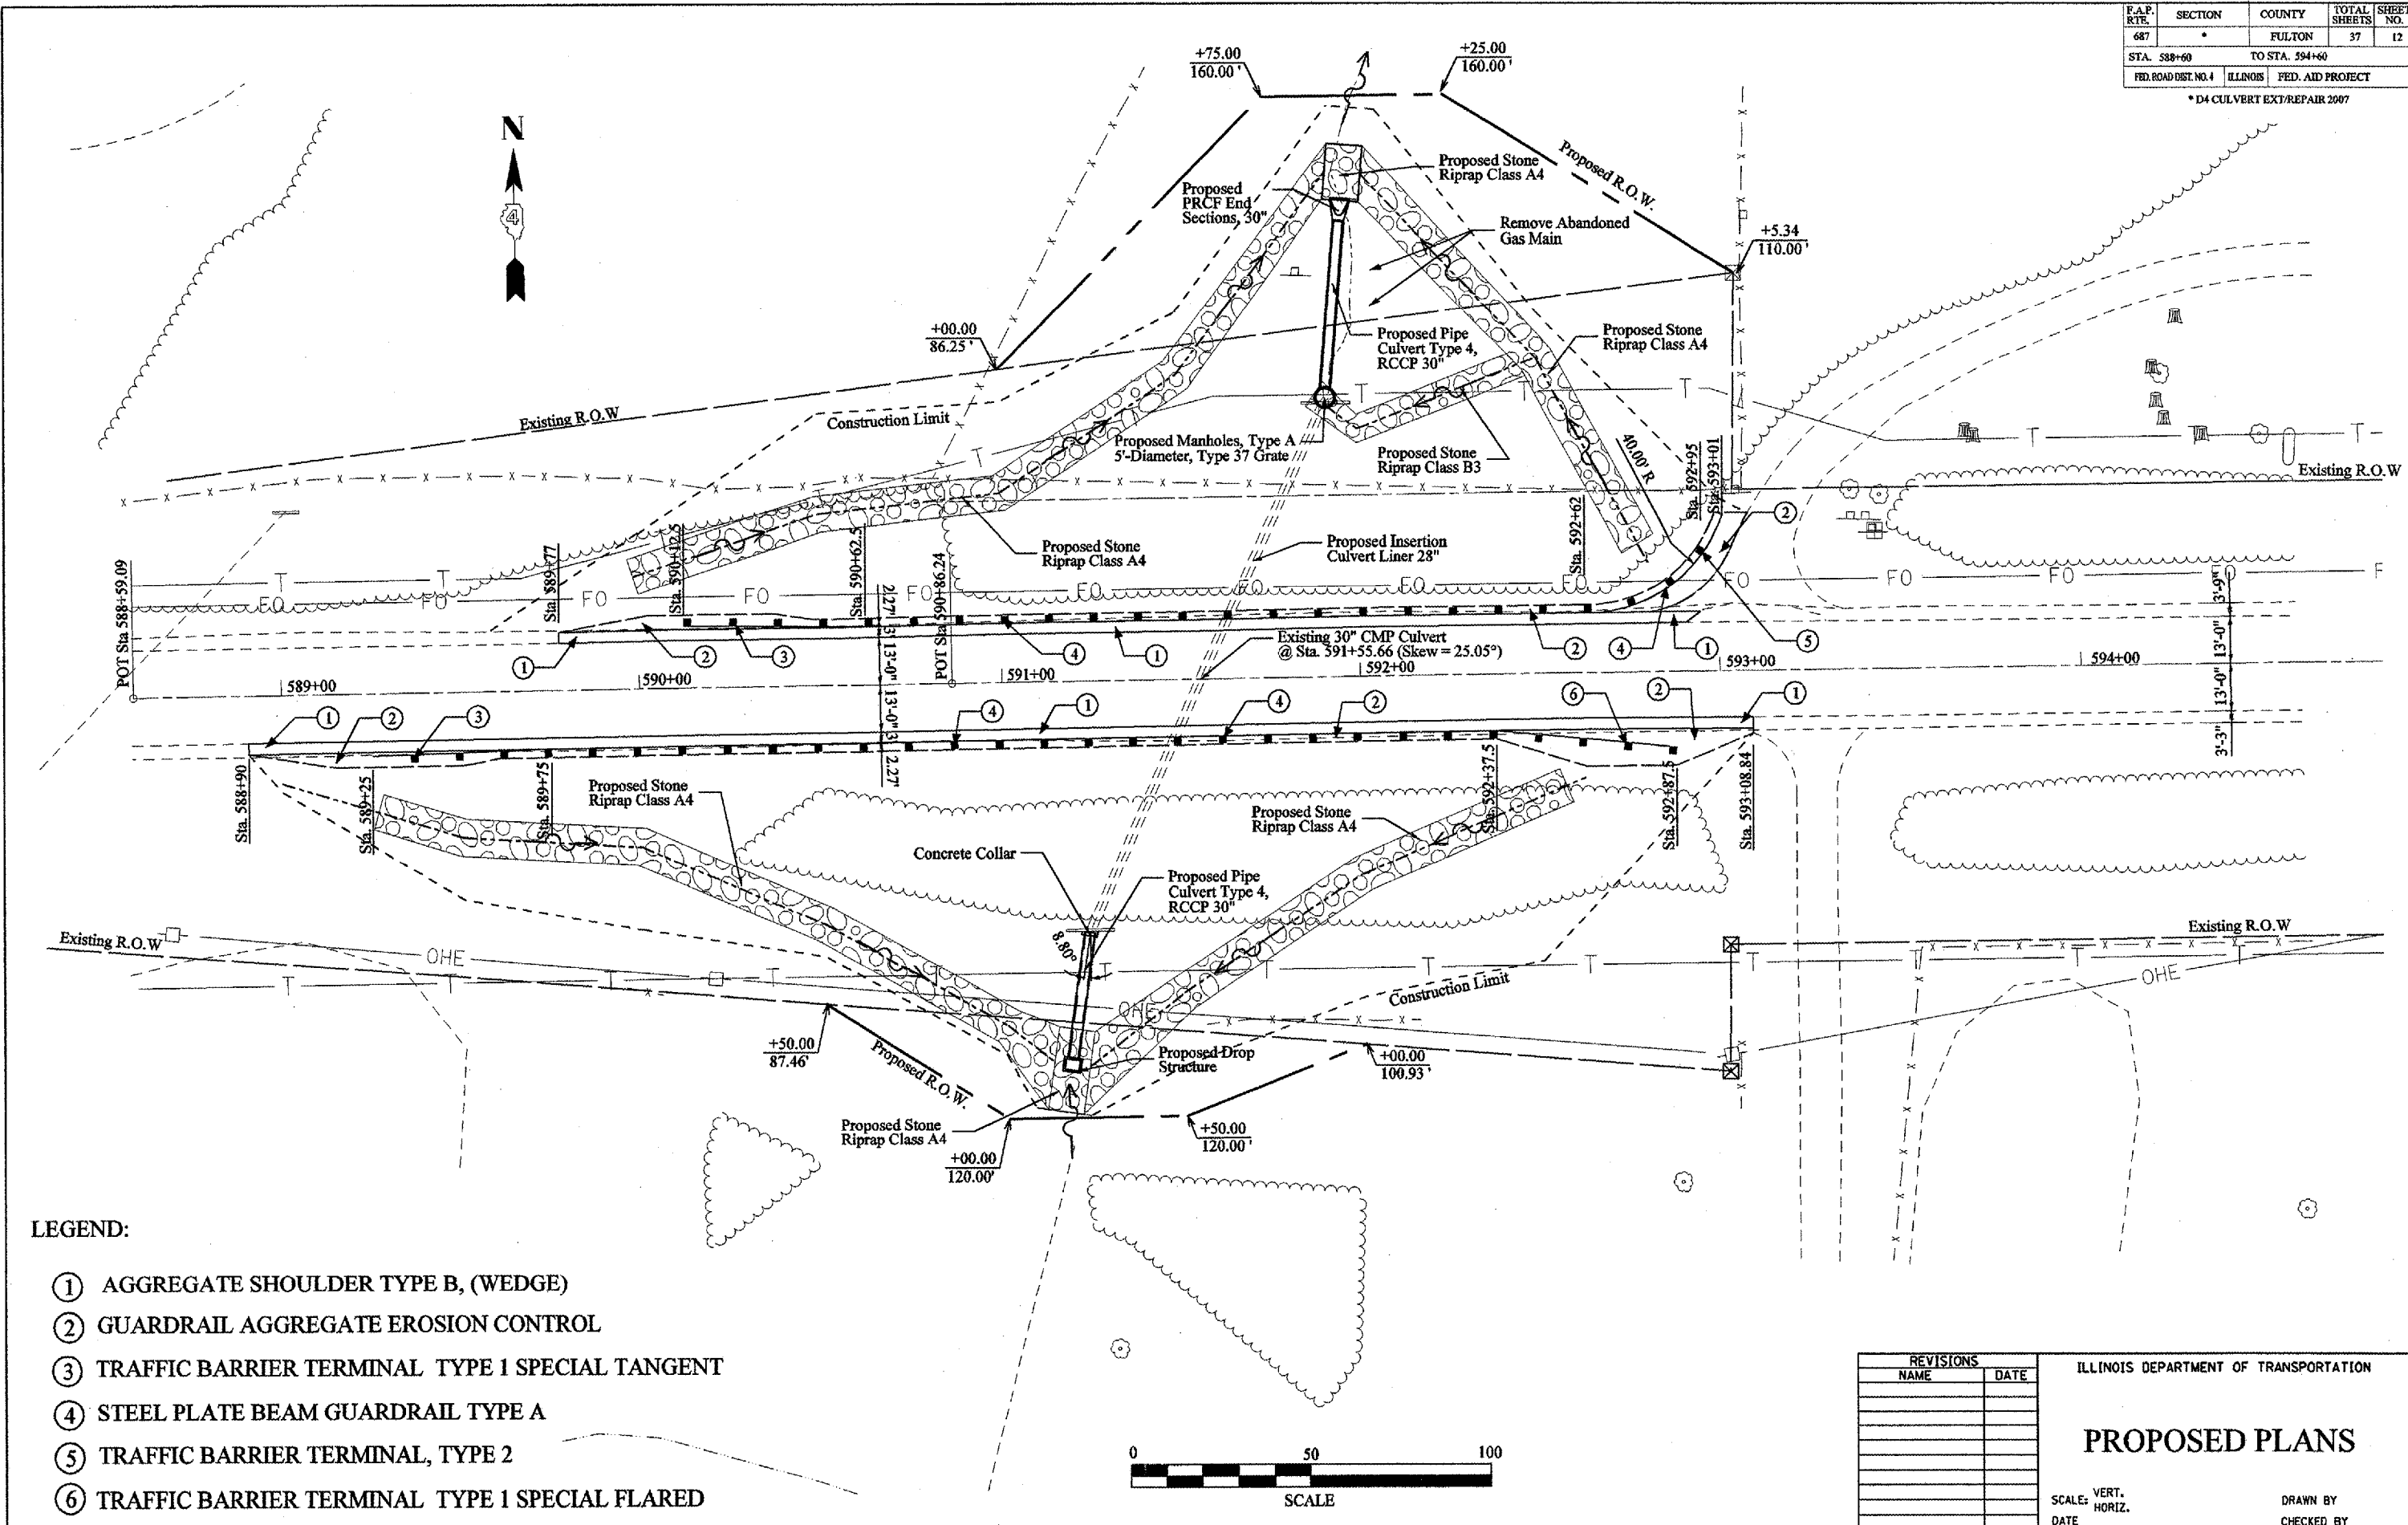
| F.A.P. RTE. | SECTION | COUNTY | TOTAL SHEETS | SHEET NO. |
|---|---|---|---|---|
| 687 | * | FULTON | 37 | 12 |
| STA. 588+60 | | TO STA. 594+60 | | |
| FED. ROAD DIST. NO. 4 | ILLINOIS | FED. AID PROJECT | | |

* D4 CULVERT EXT/REPAIR 2007

N
4

+75.00
160.00'

+25.00
160.00'

Proposed R.O.W.

+5.34
110.00'

Proposed Stone Riprap Class A4

Proposed PRCF End Sections, 30"

Remove Abandoned Gas Main

+00.00
86.25'

Proposed Pipe Culvert Type 4, RCCP 30"

Proposed Stone Riprap Class A4

Existing R.O.W

Construction Limit

Proposed Manholes, Type A 5'-Diameter, Type 37 Grate

Proposed Stone Riprap Class B3

40.00' R

Sta. 592+95

Sta. 593+01

Existing R.O.W

Proposed Stone Riprap Class A4

Proposed Insertion Culvert Liner 28"

Sta. 590+42.5

Sta. 590+62.5

Sta. 589+77

POT Sta 588+59.09

POT Sta 590+86.24

Sta. 592+62

FO

T

F

Existing 30" CMP Culvert @ Sta. 591+55.66 (Skew = 25.05°)

589+00

590+00

591+00

592+00

593+00

594+00

2.27'

13'-0"

13'-0"

2.27'

3'-9"

13'-0"

13'-0"

3'-3"

1 2 3 4 1 2 4 1 5 1 2 3 4 1 4 2 6 2 1

Sta. 588+90

Sta. 589+25

Sta. 589+75

Proposed Stone Riprap Class A4

Proposed Stone Riprap Class A4

Sta. 592+37.5

Sta. 592+87.5

Sta. 593+08.84

Concrete Collar

Proposed Pipe Culvert Type 4, RCCP 30"

8.80°

Existing R.O.W

Existing R.O.W

OHE

Construction Limit

OHE

+50.00
87.46'

Proposed R.O.W.

Proposed Drop Structure

+00.00
100.93'

Proposed Stone Riprap Class A4

+00.00
120.00'

+50.00
120.00'

LEGEND:

1 AGGREGATE SHOULDER TYPE B, (WEDGE)

2 GUARDRAIL AGGREGATE EROSION CONTROL

3 TRAFFIC BARRIER TERMINAL TYPE 1 SPECIAL TANGENT

4 STEEL PLATE BEAM GUARDRAIL TYPE A

5 TRAFFIC BARRIER TERMINAL, TYPE 2

6 TRAFFIC BARRIER TERMINAL TYPE 1 SPECIAL FLARED

0 50 100
SCALE

| REVISIONS | |
|---|---|
| NAME | DATE |

ILLINOIS DEPARTMENT OF TRANSPORTATION

PROPOSED PLANS

SCALE: VERT. HORIZ.
DATE

DRAWN BY
CHECKED BY